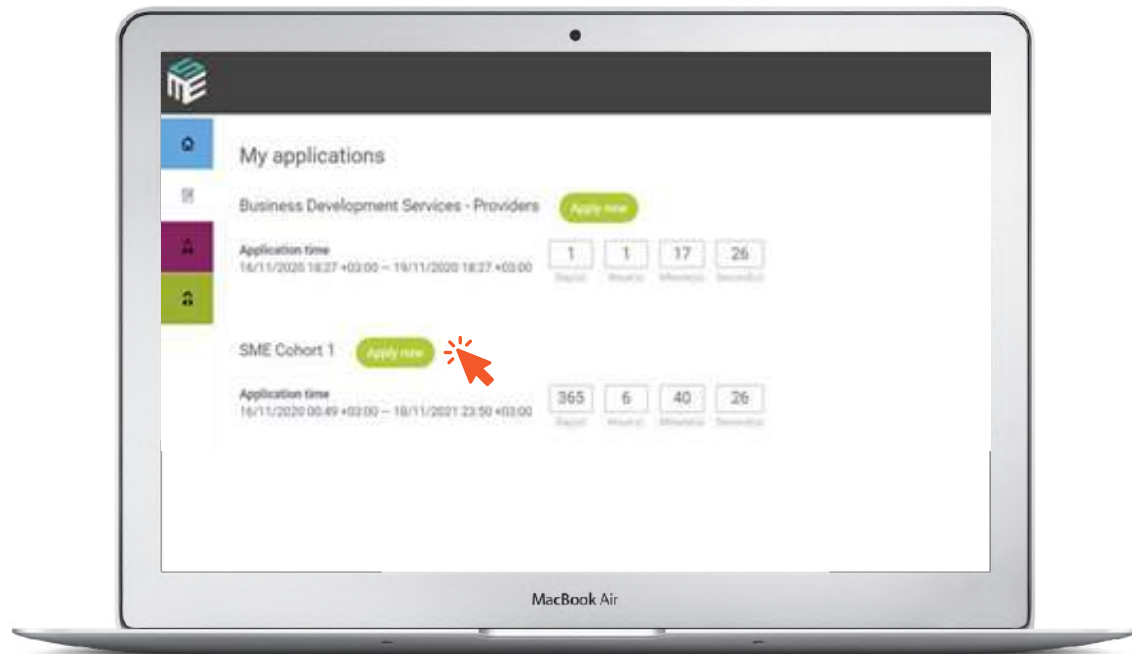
My applications

Business Development Services - Providers

Apply now

Application time

16/11/2020 18:27 +03:00 — 19/11/2020 18:27 +03:00

| 1 | 1 | 17 | 26 |
|---|---|---|---|
| Day(s) | Hour(s) | Minute(s) | Second(s) |

SME Cohort 1

Apply now

Application time

16/11/2020 00:49 +03:00 — 18/11/2021 23:50 +03:00

| 365 | 6 | 40 | 26 |
|---|---|---|---|
| Day(s) | Hour(s) | Minute(s) | Second(s) |

MacBook Air